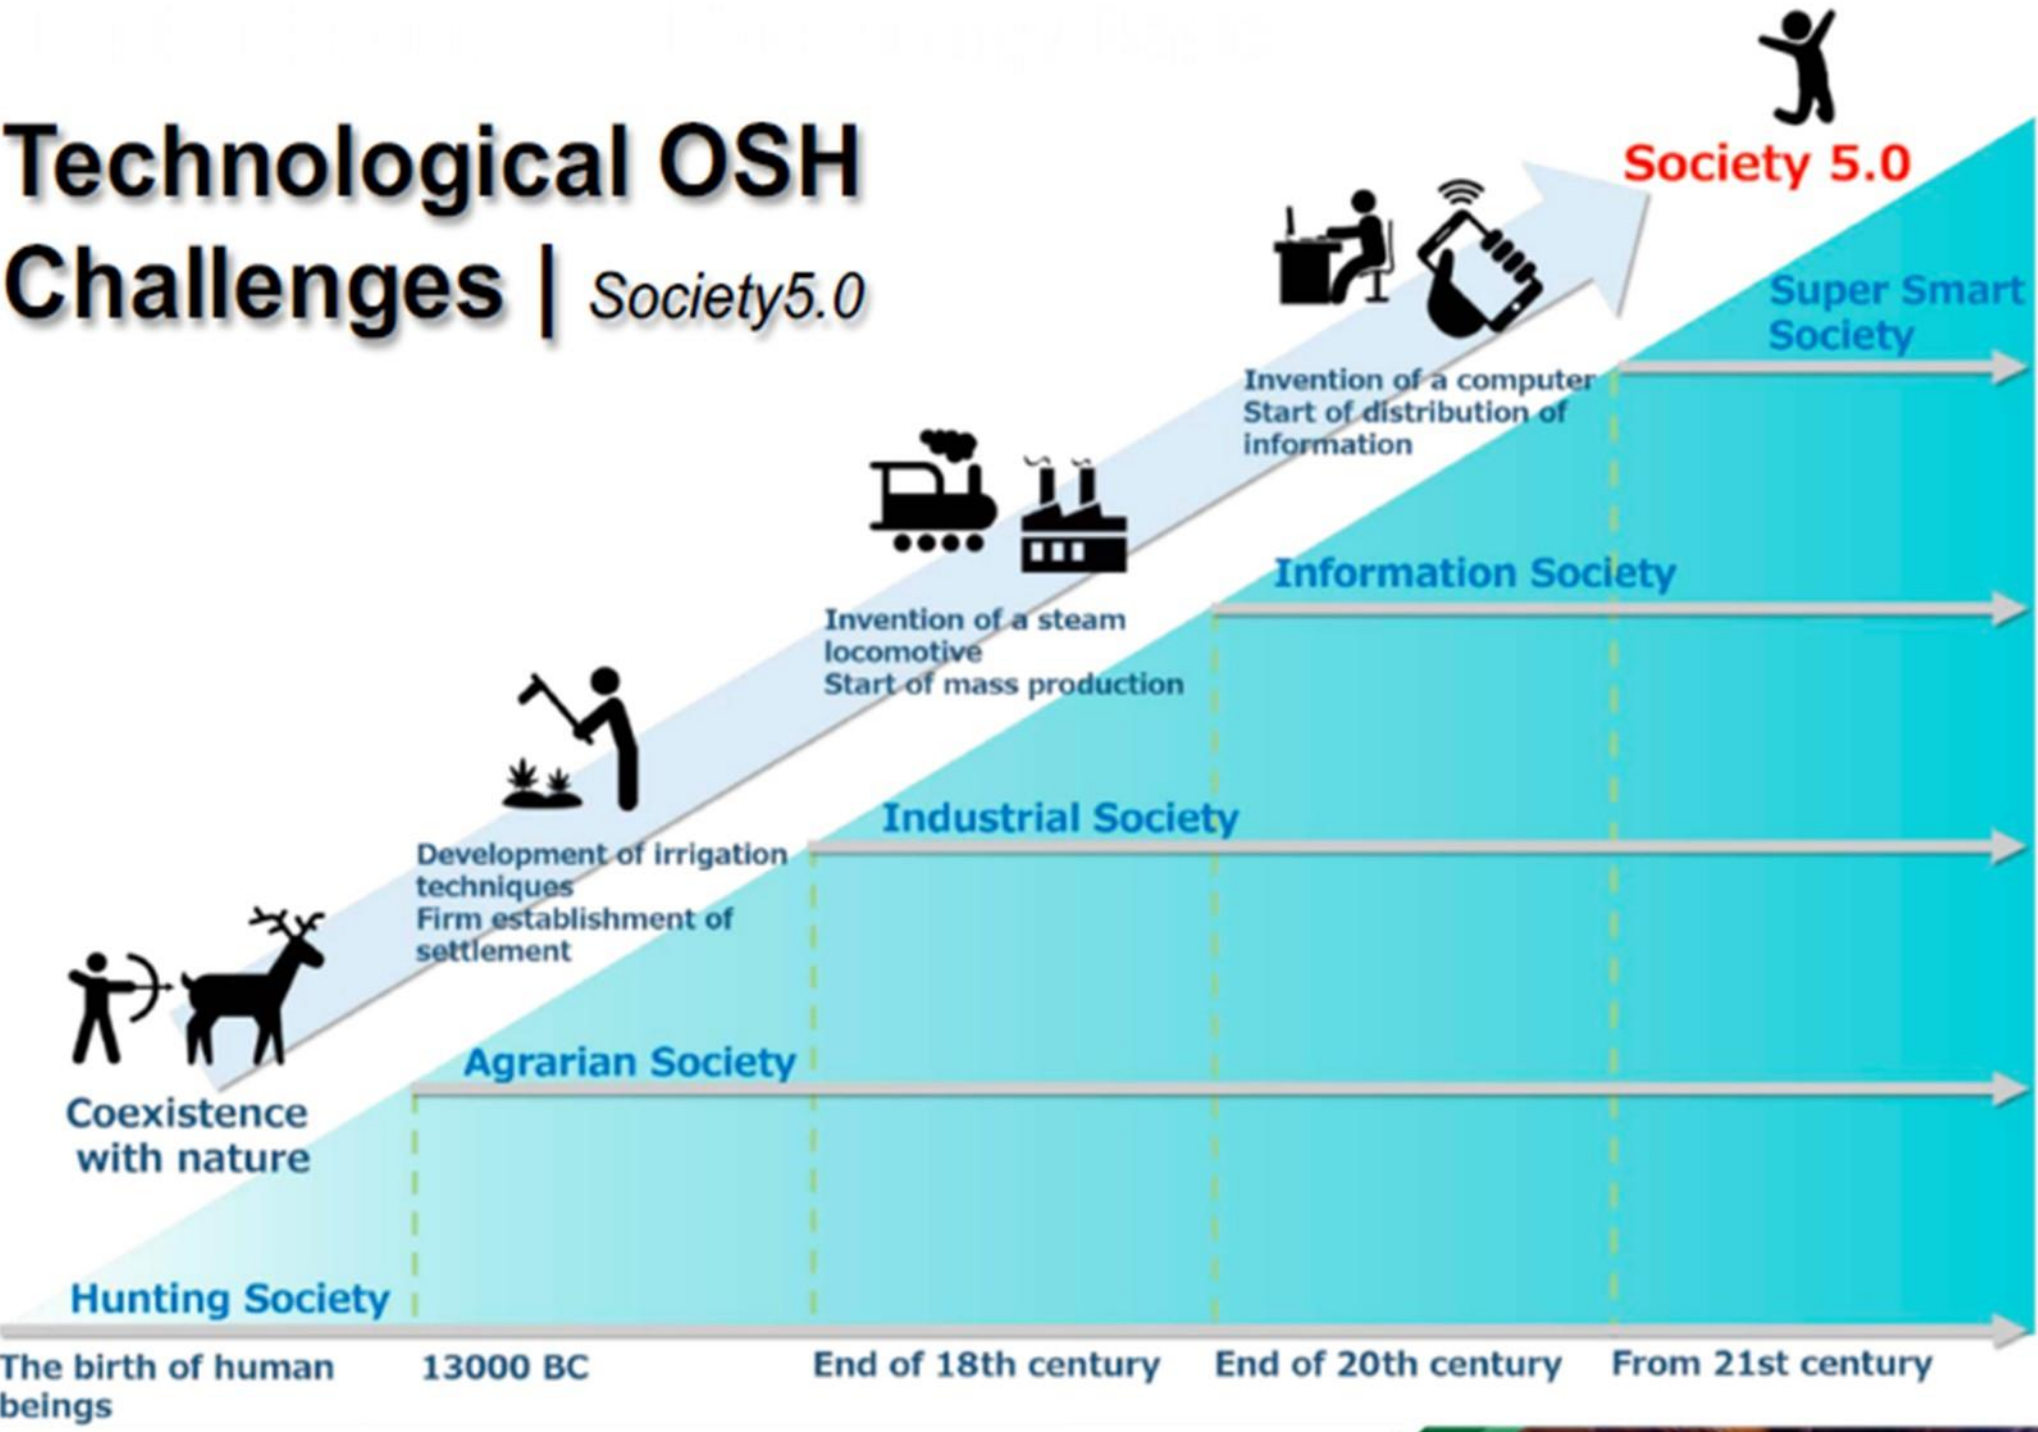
Technological OSH Challenges | Society5.0

Society 5.0

Super Smart Society

Invention of a computer
Start of distribution of information

Information Society

Invention of a steam locomotive
Start of mass production

Industrial Society

Development of irrigation techniques
Firm establishment of settlement

Agrarian Society

Coexistence with nature

Hunting Society

The birth of human beings
13000 BC
End of 18th century
End of 20th century
From 21st century